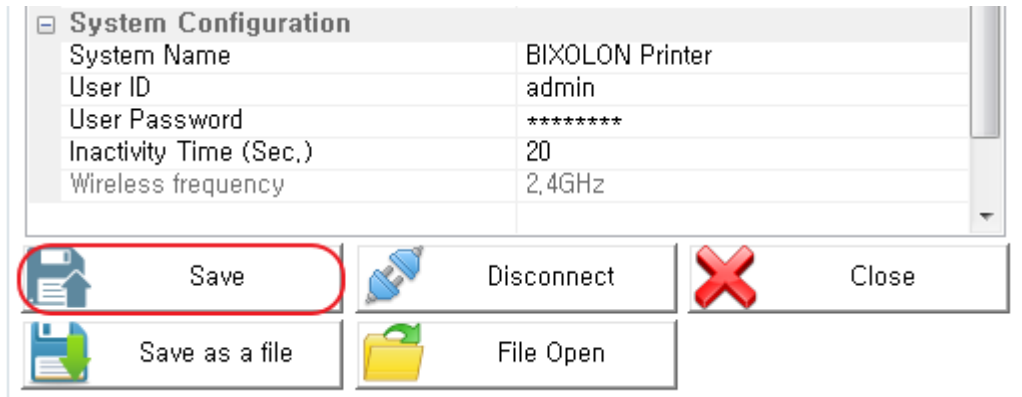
⊟ System Configuration

| System Name | BIXOLON Printer |
|---|---|
| User ID | admin |
| User Password | ******** |
| Inactivity Time (Sec.) | 20 |
| Wireless frequency | 2.4GHz |

Save
Disconnect
Close
Save as a file
File Open